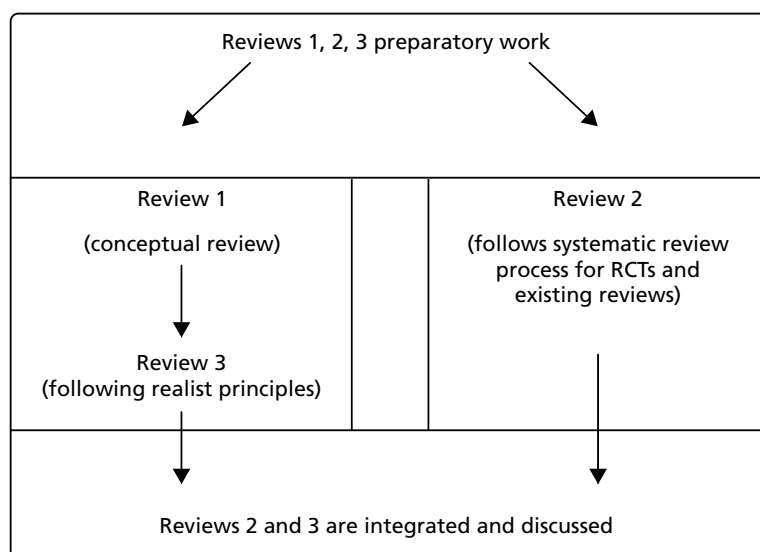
Reviews 1, 2, 3 preparatory work

Review 1

(conceptual review)

Review 3
(following realist principles)

Review 2

(follows systematic review process for RCTs and existing reviews)

Reviews 2 and 3 are integrated and discussed